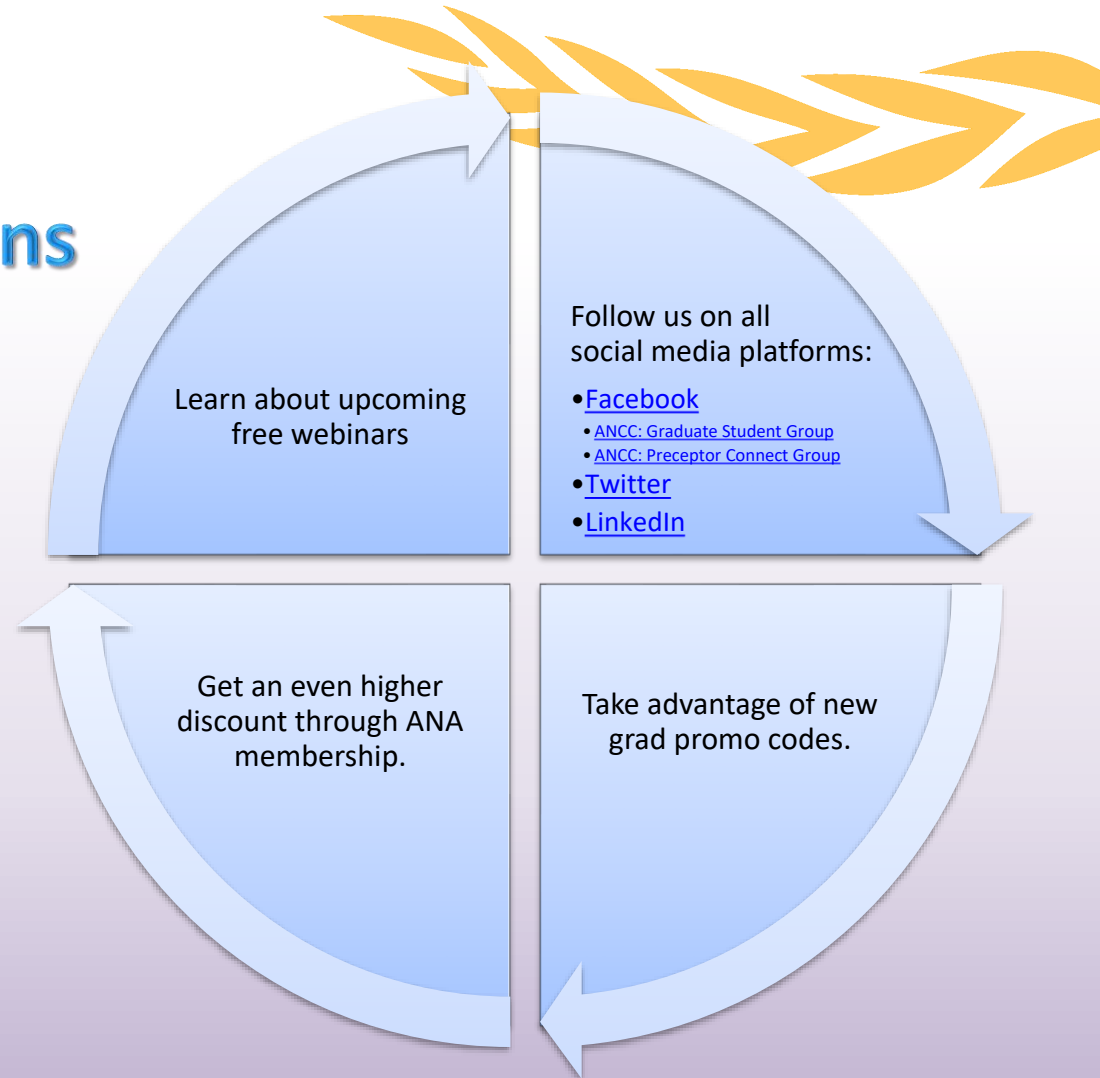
ns

Learn about upcoming free webinars

Follow us on all social media platforms:

•Facebook
• ANCC: Graduate Student Group
• ANCC: Preceptor Connect Group
•Twitter
•LinkedIn

Get an even higher discount through ANA membership.

Take advantage of new grad promo codes.